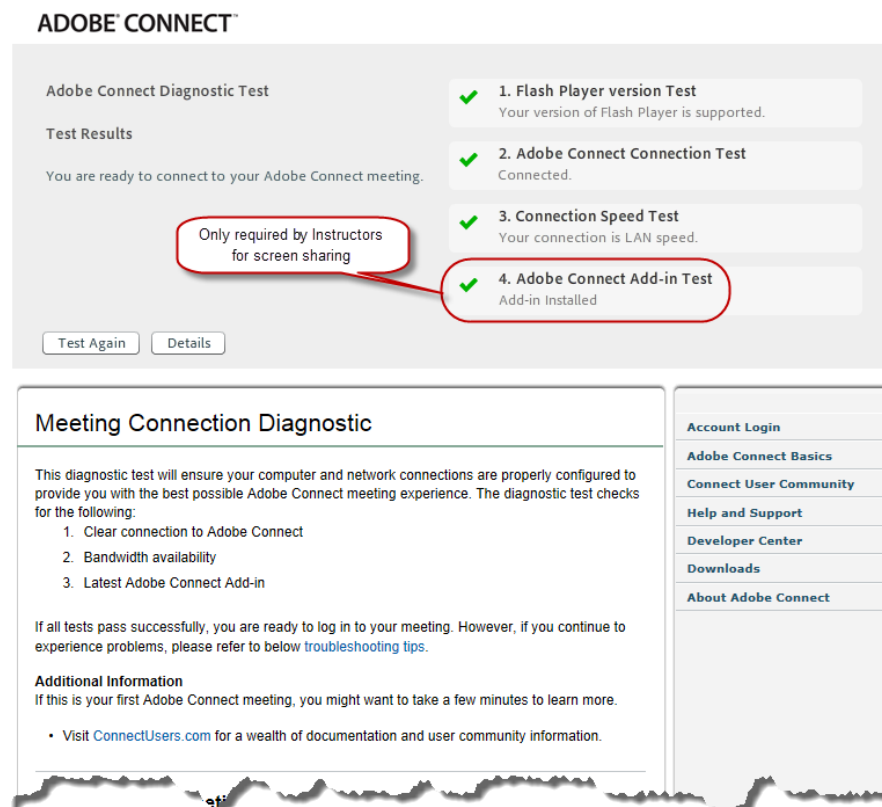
ADOBE® CONNECT™

Adobe Connect Diagnostic Test

Test Results

You are ready to connect to your Adobe Connect meeting.

1. Flash Player version Test
Your version of Flash Player is supported.

2. Adobe Connect Connection Test
Connected.

3. Connection Speed Test
Your connection is LAN speed.

Only required by Instructors for screen sharing

4. Adobe Connect Add-in Test
Add-in Installed

Test Again Details

Meeting Connection Diagnostic

This diagnostic test will ensure your computer and network connections are properly configured to provide you with the best possible Adobe Connect meeting experience. The diagnostic test checks for the following:

1. Clear connection to Adobe Connect
2. Bandwidth availability
3. Latest Adobe Connect Add-in

If all tests pass successfully, you are ready to log in to your meeting. However, if you continue to experience problems, please refer to below troubleshooting tips.

Additional Information
If this is your first Adobe Connect meeting, you might want to take a few minutes to learn more.

• Visit ConnectUsers.com for a wealth of documentation and user community information.

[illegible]eti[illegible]

Account Login
Adobe Connect Basics
Connect User Community
Help and Support
Developer Center
Downloads
About Adobe Connect